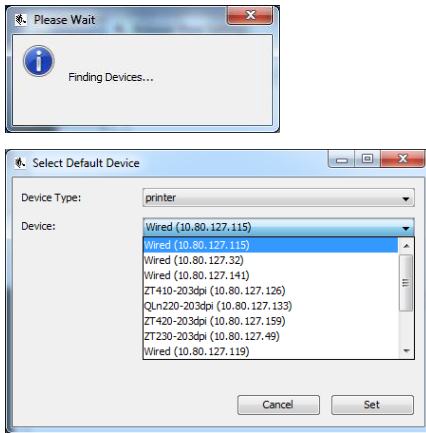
Please Wait

Finding Devices...

Select Default Device

Device Type: printer

Device: Wired (10.80.127.115)

Wired (10.80.127.115)
Wired (10.80.127.32)
Wired (10.80.127.141)
ZT410-203dpi (10.80.127.126)
QLn220-203dpi (10.80.127.133)
ZT420-203dpi (10.80.127.159)
ZT230-203dpi (10.80.127.49)
Wired (10.80.127.119)

Cancel
Set